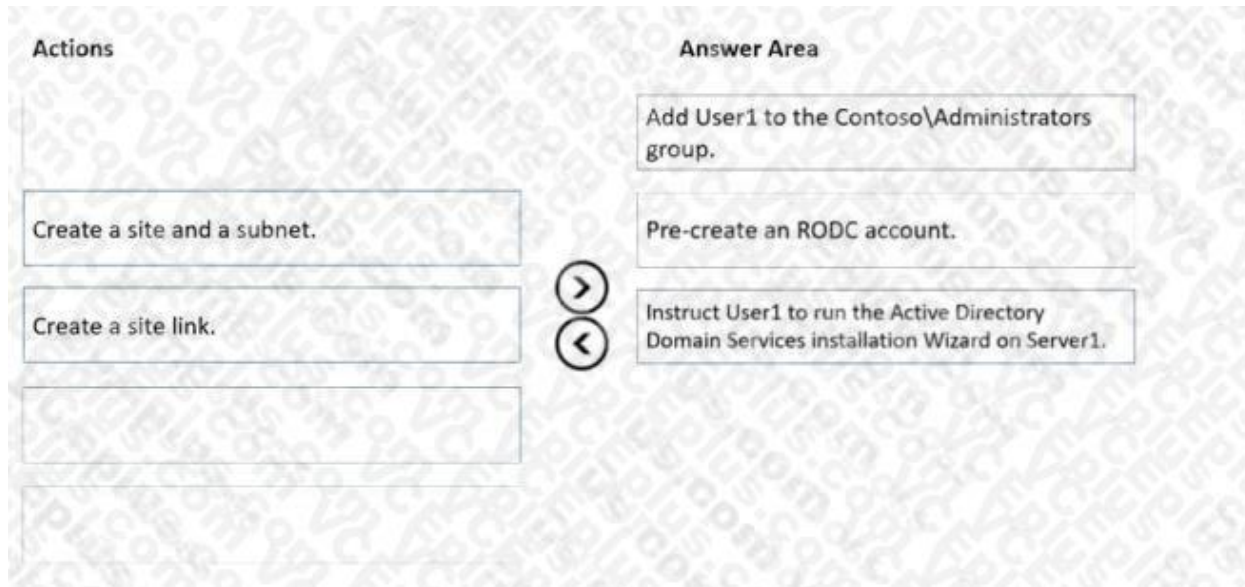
Actions

Create a site and a subnet.

Create a site link.

Answer Area

Add User1 to the Contoso\Administrators group.

Pre-create an RODC account.

Instruct User1 to run the Active Directory Domain Services installation Wizard on Server1.